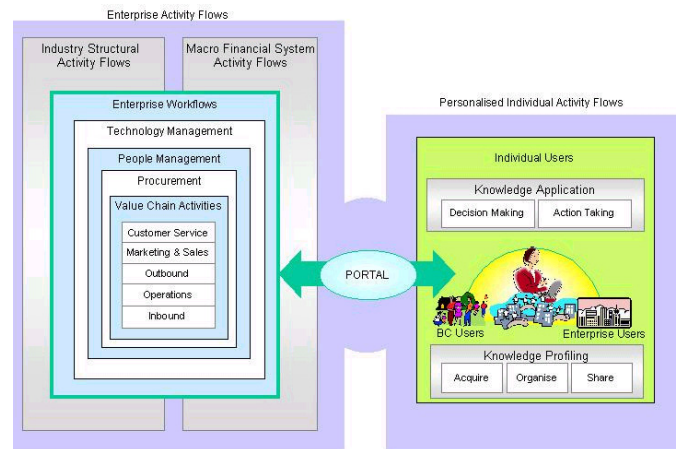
Enterprise Activity Flows

Industry Structural Activity Flows

Macro Financial System Activity Flows

Enterprise Workflows

Technology Management

People Management

Procurement

Value Chain Activities

Customer Service

Marketing & Sales

Outbound

Operations

Inbound

PORTAL

Personalised Individual Activity Flows

Individual Users

Knowledge Application

Decision Making

Action Taking

BC Users

Enterprise Users

Knowledge Profiling

Acquire

Organise

Share